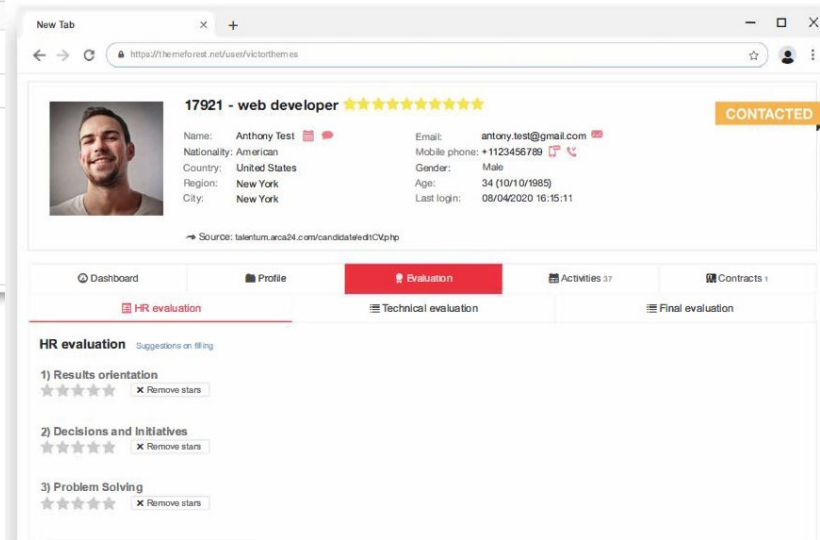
New Tab

https://themeforest.net/user/victorthemes

17921 - web developer

CONTACTED

Name: Anthony Test
Nationality: American
Country: United States
Region: New York
City: New York

Email: antony.test@gmail.com
Mobile phone: +1123456789
Gender: Male
Age: 34 (10/10/1985)
Last login: 08/04/2020 16:15:11

Source: talentum.arca24.com/candidate/editCV.php

Dashboard | Profile | Evaluation | Activities 37 | Contracts 1

HR evaluation | Technical evaluation | Final evaluation

HR evaluation Suggestions on filling

1) Results orientation
Remove stars

2) Decisions and Initiatives
Remove stars

3) Problem Solving
Remove stars